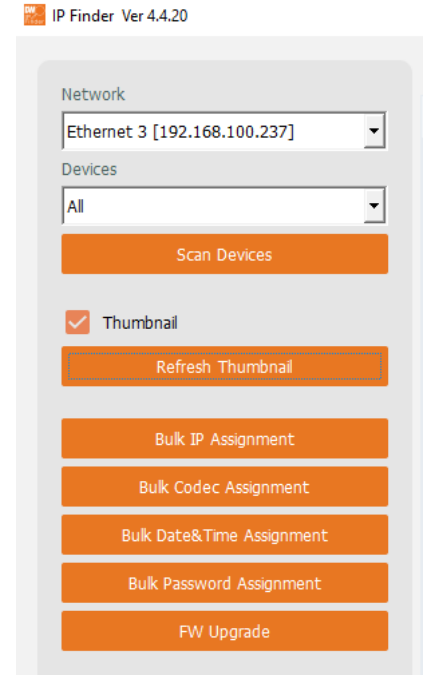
IP Finder Ver 4.4.20

Network

Ethernet 3 [192.168.100.237]

Devices

All

Scan Devices

Thumbnail

Refresh Thumbnail

Bulk IP Assignment

Bulk Codec Assignment

Bulk Date&Time Assignment

Bulk Password Assignment

FW Upgrade